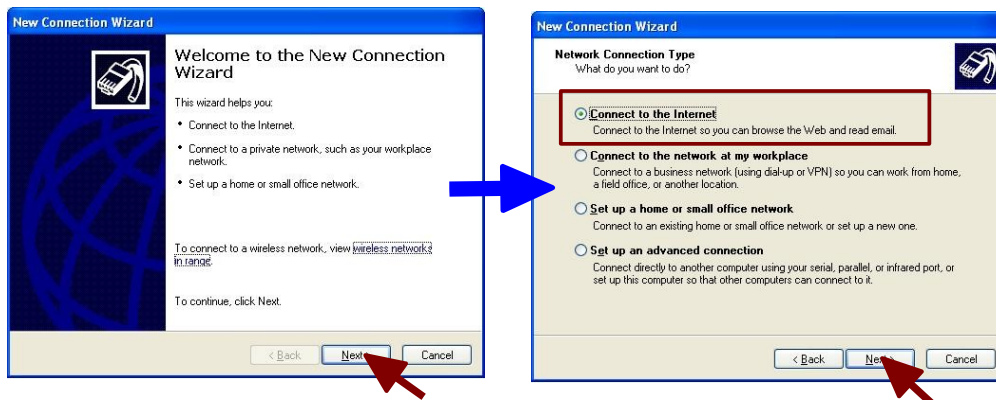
New Connection Wizard

Welcome to the New Connection Wizard

This wizard helps you:

• Connect to the Internet.

• Connect to a private network, such as your workplace network.

• Set up a home or small office network.

To connect to a wireless network, view wireless networks in range.

To continue, click Next.

< Back | Next > | Cancel

New Connection Wizard

Network Connection Type
What do you want to do?

Connect to the Internet
Connect to the Internet so you can browse the Web and read email.

Connect to the network at my workplace
Connect to a business network (using dial-up or VPN) so you can work from home, a field office, or another location.

Set up a home or small office network
Connect to an existing home or small office network or set up a new one.

Set up an advanced connection
Connect directly to another computer using your serial, parallel, or infrared port, or set up this computer so that other computers can connect to it.

< Back | Next > | Cancel